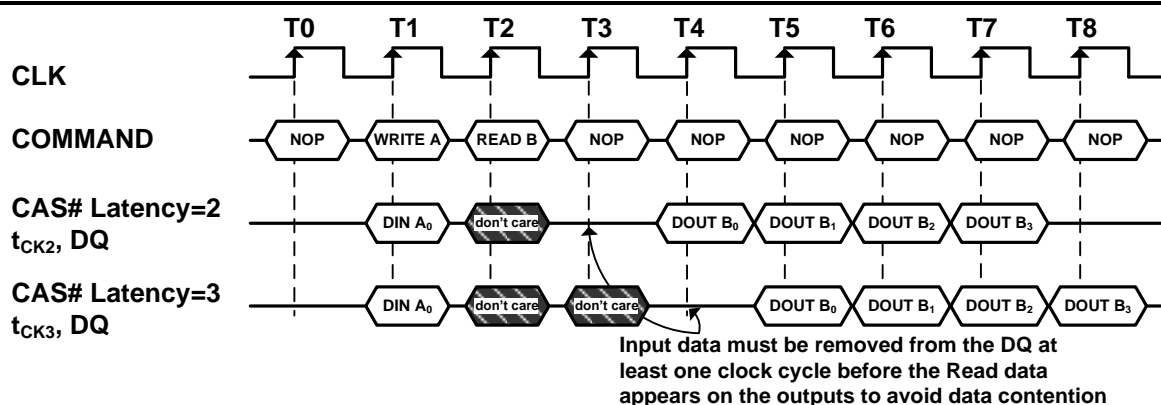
T0 T1 T2 T3 T4 T5 T6 T7 T8

CLK

COMMAND NOP WRITE A READ B NOP NOP NOP NOP NOP NOP

CAS# Latency=2
$t_{CK2}$, DQ
DIN $A_0$ don't care DOUT $B_0$ DOUT $B_1$ DOUT $B_2$ DOUT $B_3$

CAS# Latency=3
$t_{CK3}$, DQ
DIN $A_0$ don't care don't care DOUT $B_0$ DOUT $B_1$ DOUT $B_2$ DOUT $B_3$

Input data must be removed from the DQ at least one clock cycle before the Read data appears on the outputs to avoid data contention